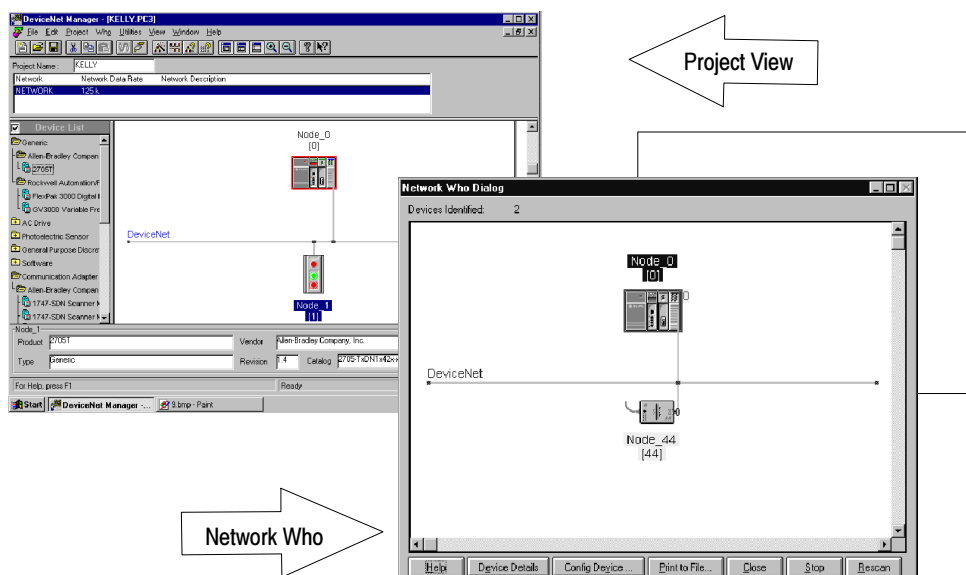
DeviceNet Manager - [KELLY.PC3]

File Edit Project Who Utilities View Window Help

Project View

Project Name: KELLY

| Network | Network Data Rate | Network Description |
|---|---|---|
| NETWORK | 125 k | |

Device List

Generic
Allen-Bradley Compan
2705T
Rockwell Automation/F
FlexPak 3000 Digital I
GV3000 Variable Fre
AC Drive
Photoelectric Sensor
General Purpose Discre
Software
Communication Adapter
Allen-Bradley Compan
1747-SDN Scanner M
1747-SDN Scanner M

Node_0
[0]

DeviceNet

Node_1
[1]

Node_1
Product 2705T
Vendor Allen-Bradley Company, Inc.
Type Generic
Revision 1.4
Catalog 2705-TxDN1x42xx

For Help, press F1
Ready

Start DeviceNet Manager -... 9.bmp - Paint

Network Who Dialog

Devices Identified: 2

Node_0
[0]

DeviceNet

Node_44
[44]

Network Who

Help Device Details Config Device ... Print to File... Close Stop Rescan